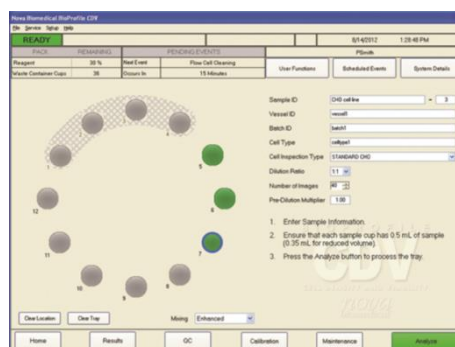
Nova Biomedical BioProfile CDV
File Service Setup Help

READY
8/14/2012 1:28:48 PM

| PACK | REMAINING | PENDING EVENTS | |
|---|---|---|---|
| Reagent | 39 % | Next Event | Flow Cell Cleaning |
| Waste Container Cups | 36 | Occurs In | 15 Minutes |

PSmith
User Functions
Scheduled Events
System Details

1
5
6
7
8
9
10
11
12

Sample ID CHO cell line - 3
Vessel ID vessel1
Batch ID batch1
Cell Type celltype1
Cell Inspection Type STANDARD CHO
Dilution Ratio 1:1
Number of Images 60
Pre-Dilution Multiplier 1.00

1. Enter Sample Information.

2. Ensure that each sample cup has 0.5 mL of sample (0.35 mL for reduced volume)

3. Press the Analyze button to process the tray.

CDV
nova

Clear Location
Clear Tray
Mixing Enhanced

Home
Results
QC
Calibration
Maintenance
Analyze